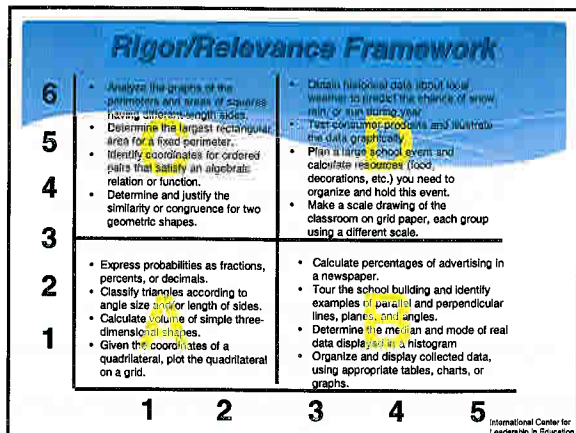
Rigor/Relevance Framework

6

5

4

3

2

1

• Analyze the graphs of the perimeters and areas of squares having different-length sides.
• Determine the largest rectangular area for a fixed perimeter.
• Identify coordinates for ordered pairs that satisfy an algebraic relation or function.
• Determine and justify the similarity or congruence for two geometric shapes.

• Obtain historical data about local weather to predict the chance of snow, rain, or sun during year.
• Test consumer products and illustrate the data graphically.
• Plan a large school event and calculate resources (food, decorations, etc.) you need to organize and hold this event.
• Make a scale drawing of the classroom on grid paper, each group using a different scale.

• Express probabilities as fractions, percents, or decimals.
• Classify triangles according to angle size and/or length of sides.
• Calculate volume of simple three-dimensional shapes.
• Given the coordinates of a quadrilateral, plot the quadrilateral on a grid.

• Calculate percentages of advertising in a newspaper.
• Tour the school building and identify examples of parallel and perpendicular lines, planes, and angles.
• Determine the median and mode of real data displayed in a histogram
• Organize and display collected data, using appropriate tables, charts, or graphs.

C D A B

1 2 3 4 5

International Center for Leadership in Education